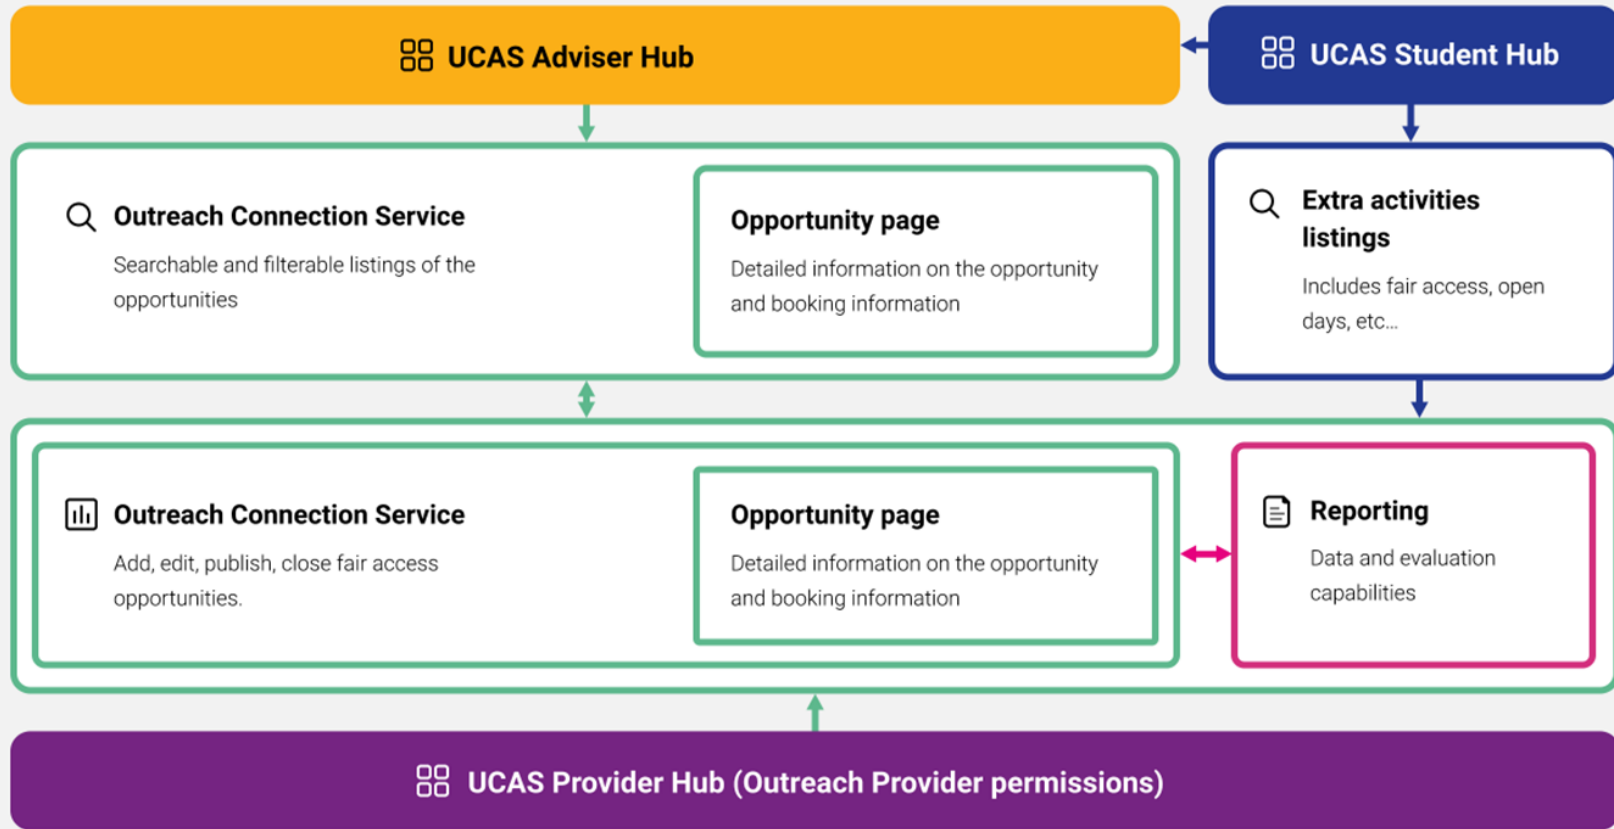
UCAS Adviser Hub

UCAS Student Hub

Outreach Connection Service

Searchable and filterable listings of the opportunities

Opportunity page

Detailed information on the opportunity and booking information

Extra activities listings

Includes fair access, open days, etc...

Outreach Connection Service

Add, edit, publish, close fair access opportunities.

Opportunity page

Detailed information on the opportunity and booking information

Reporting

Data and evaluation capabilities

UCAS Provider Hub (Outreach Provider permissions)